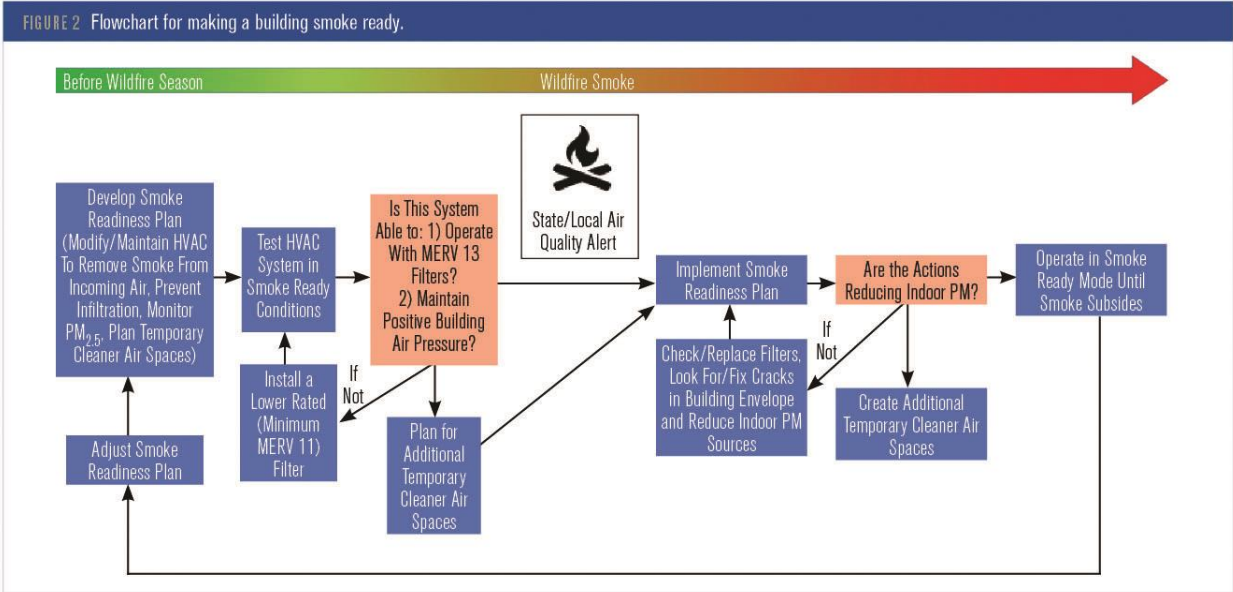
FIGURE 2 Flowchart for making a building smoke ready.

Before Wildfire Season

Wildfire Smoke

Develop Smoke Readiness Plan (Modify/Maintain HVAC To Remove Smoke From Incoming Air, Prevent Infiltration, Monitor $PM_{2.5}$, Plan Temporary Cleaner Air Spaces)

Adjust Smoke Readiness Plan

Test HVAC System in Smoke Ready Conditions

Install a Lower Rated (Minimum MERV 11) Filter

Is This System Able to: 1) Operate With MERV 13 Filters? 2) Maintain Positive Building Air Pressure?

If Not

Plan for Additional Temporary Cleaner Air Spaces

State/Local Air Quality Alert

Implement Smoke Readiness Plan

Check/Replace Filters, Look For/Fix Cracks in Building Envelope and Reduce Indoor PM Sources

Are the Actions Reducing Indoor PM?

If Not

Create Additional Temporary Cleaner Air Spaces

Operate in Smoke Ready Mode Until Smoke Subsides